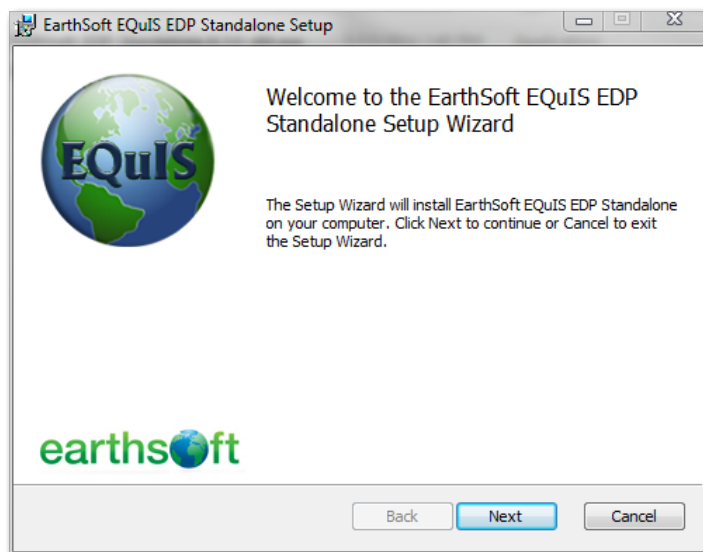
EarthSoft EQuIS EDP Standalone Setup

EQuIS

Welcome to the EarthSoft EQuIS EDP Standalone Setup Wizard

The Setup Wizard will install EarthSoft EQuIS EDP Standalone on your computer. Click Next to continue or Cancel to exit the Setup Wizard.

earthsoft

Back Next Cancel